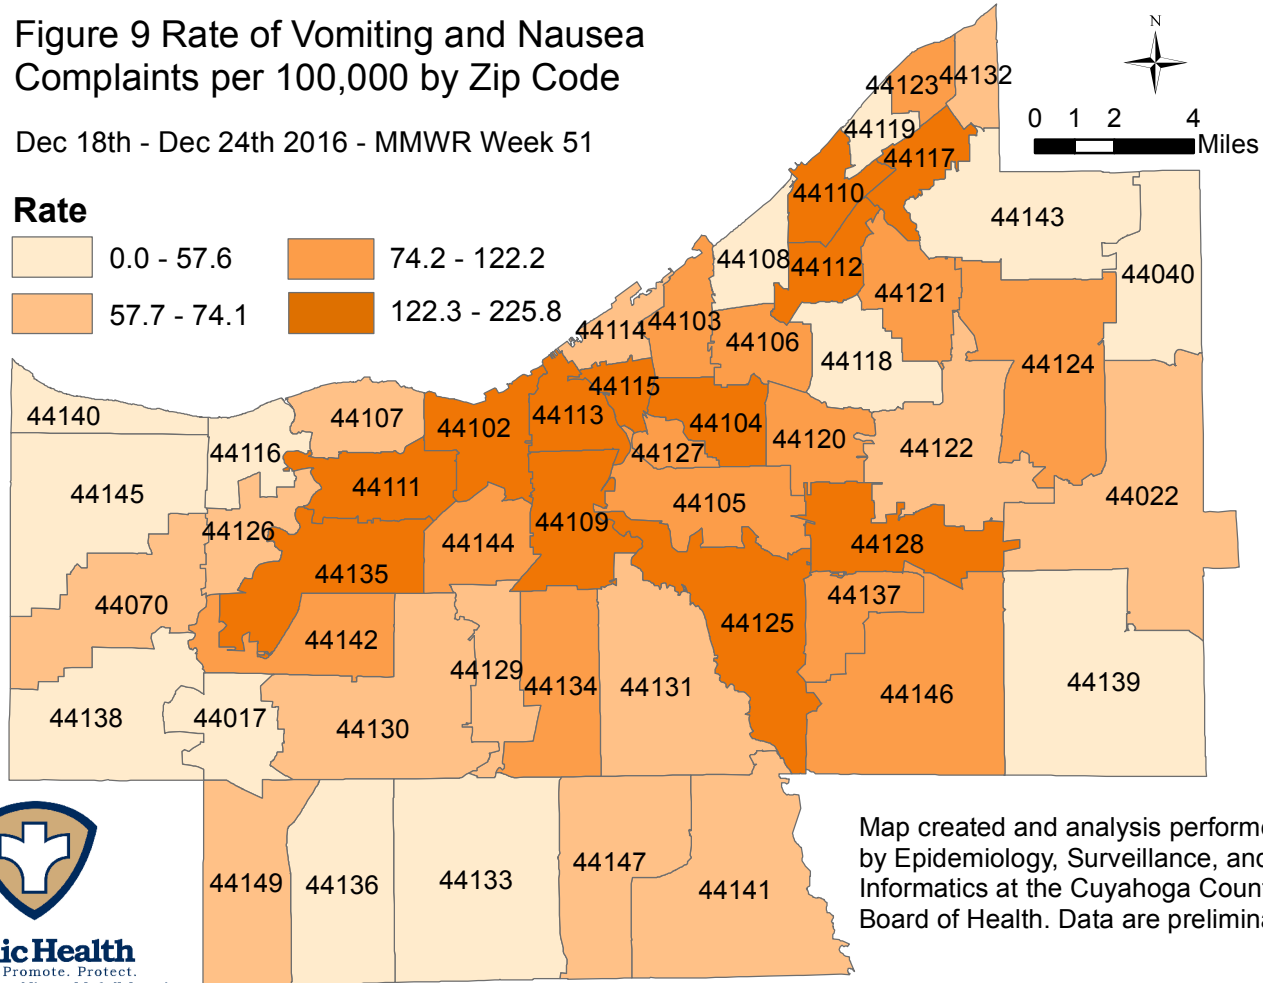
Figure 9 Rate of Vomiting and Nausea Complaints per 100,000 by Zip Code

Dec 18th - Dec 24th 2016 - MMWR Week 51

Rate

0.0 - 57.6
57.7 - 74.1
74.2 - 122.2
122.3 - 225.8

N

0 1 2 4 Miles

44123 44132
44119
44117
44110
44143
44108 44112
44040
44121
44114 44103
44106
44118
44124
44115
44140
44107
44102
44113
44104
44120
44122
44116
44127
44111
44145
44105
44022
44109
44126
44144
44128
44135
44137
44070
44125
44142
44129
44139
44134 44131
44146
44138
44017
44130
44149 44136
44133
44147
44141

Map created and analysis performe by Epidemiology, Surveillance, and Informatics at the Cuyahoga Coun Board of Health. Data are prelimina

icHealth
Promote. Protect.